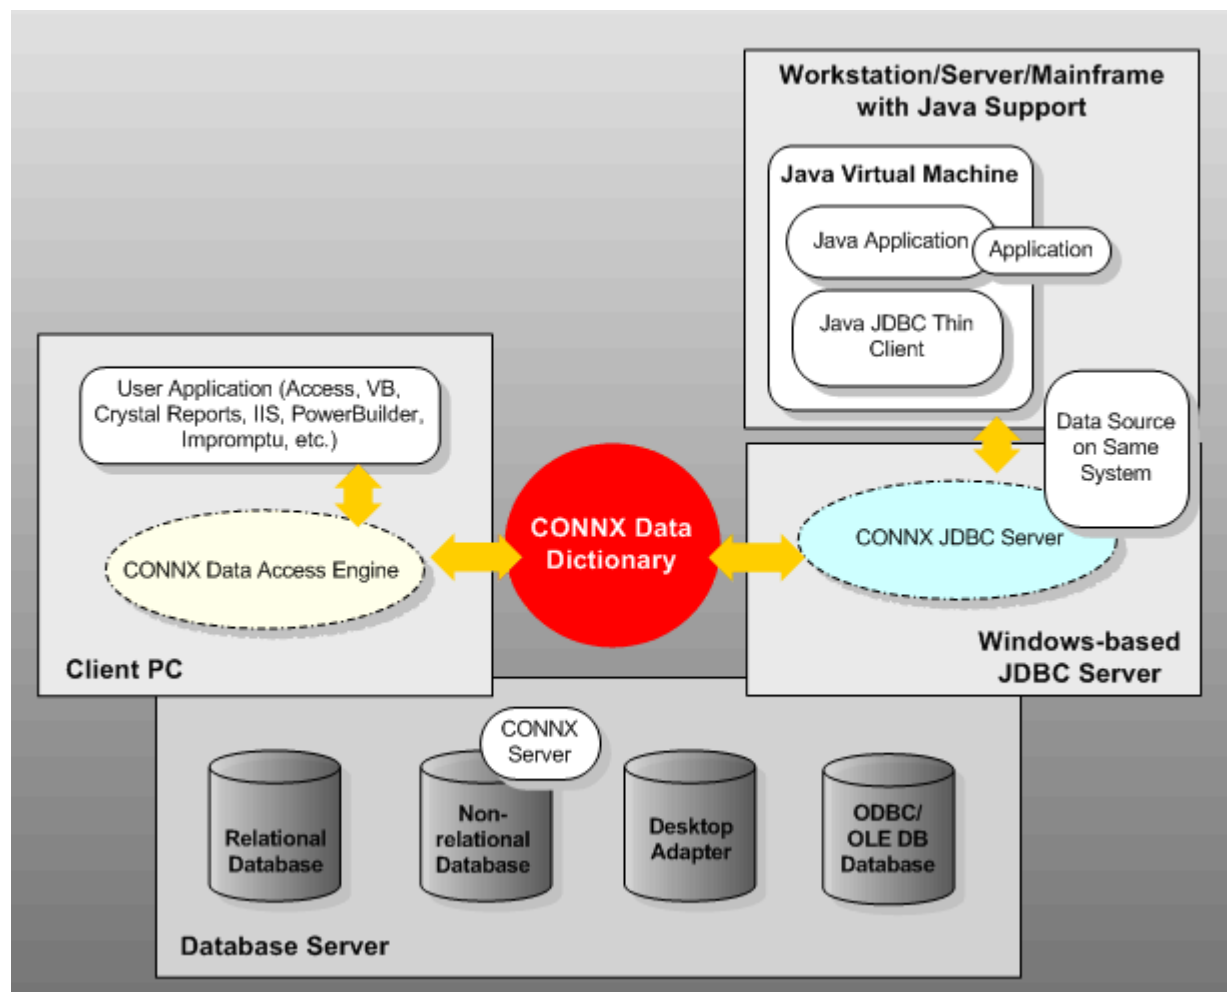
Workstation/Server/Mainframe with Java Support

Java Virtual Machine

Java Application

Application

Java JDBC Thin Client

Data Source on Same System

User Application (Access, VB, Crystal Reports, IIS, PowerBuilder, Impromptu, etc.)

CONNX Data Access Engine

CONNX Data Dictionary

CONNX JDBC Server

Client PC

Windows-based JDBC Server

CONNX Server

Relational Database

Non-relational Database

Desktop Adapter

ODBC/ OLE DB Database

Database Server